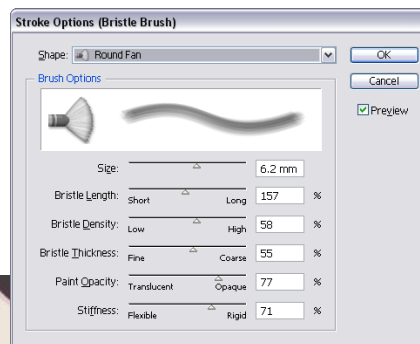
Stroke Options (Bristle Brush)

Shape: Round Fan

OK

Cancel

Preview

Brush Options

Size: 6.2 mm

Bristle Length: Short Long 157 %

Bristle Density: Low High 58 %

Bristle Thickness: Fine Coarse 55 %

Paint Opacity: Translucent Opaque 77 %

Stiffness: Flexible Rigid 71 %